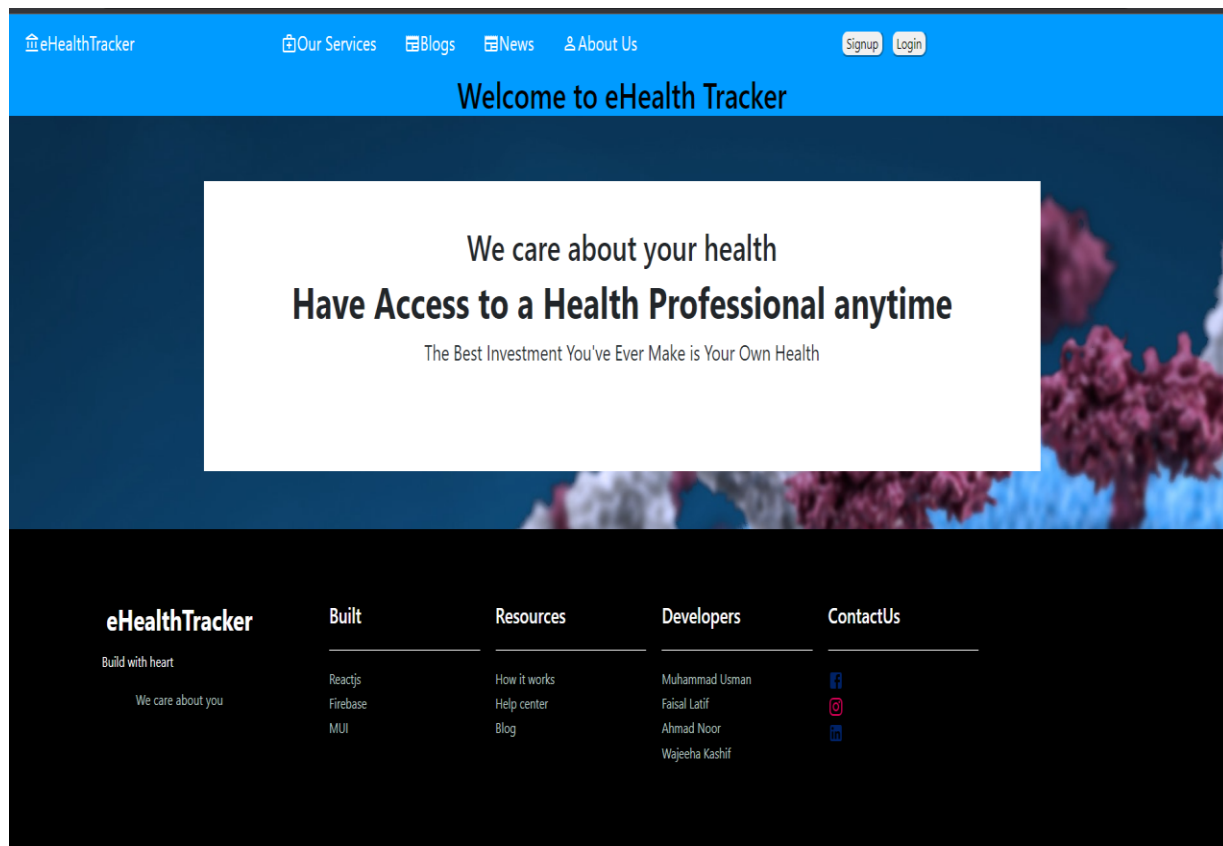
eHealthTracker

Our Services Blogs News About Us

Signup Login

Welcome to eHealth Tracker

We care about your health

Have Access to a Health Professional anytime

The Best Investment You've Ever Make is Your Own Health

eHealthTracker

Build with heart

We care about you

Built

Reactjs
Firebase
MUI

Resources

How it works
Help center
Blog

Developers

Muhammad Usman
Faisal Latif
Ahmad Noor
Wajeeha Kashif

ContactUs